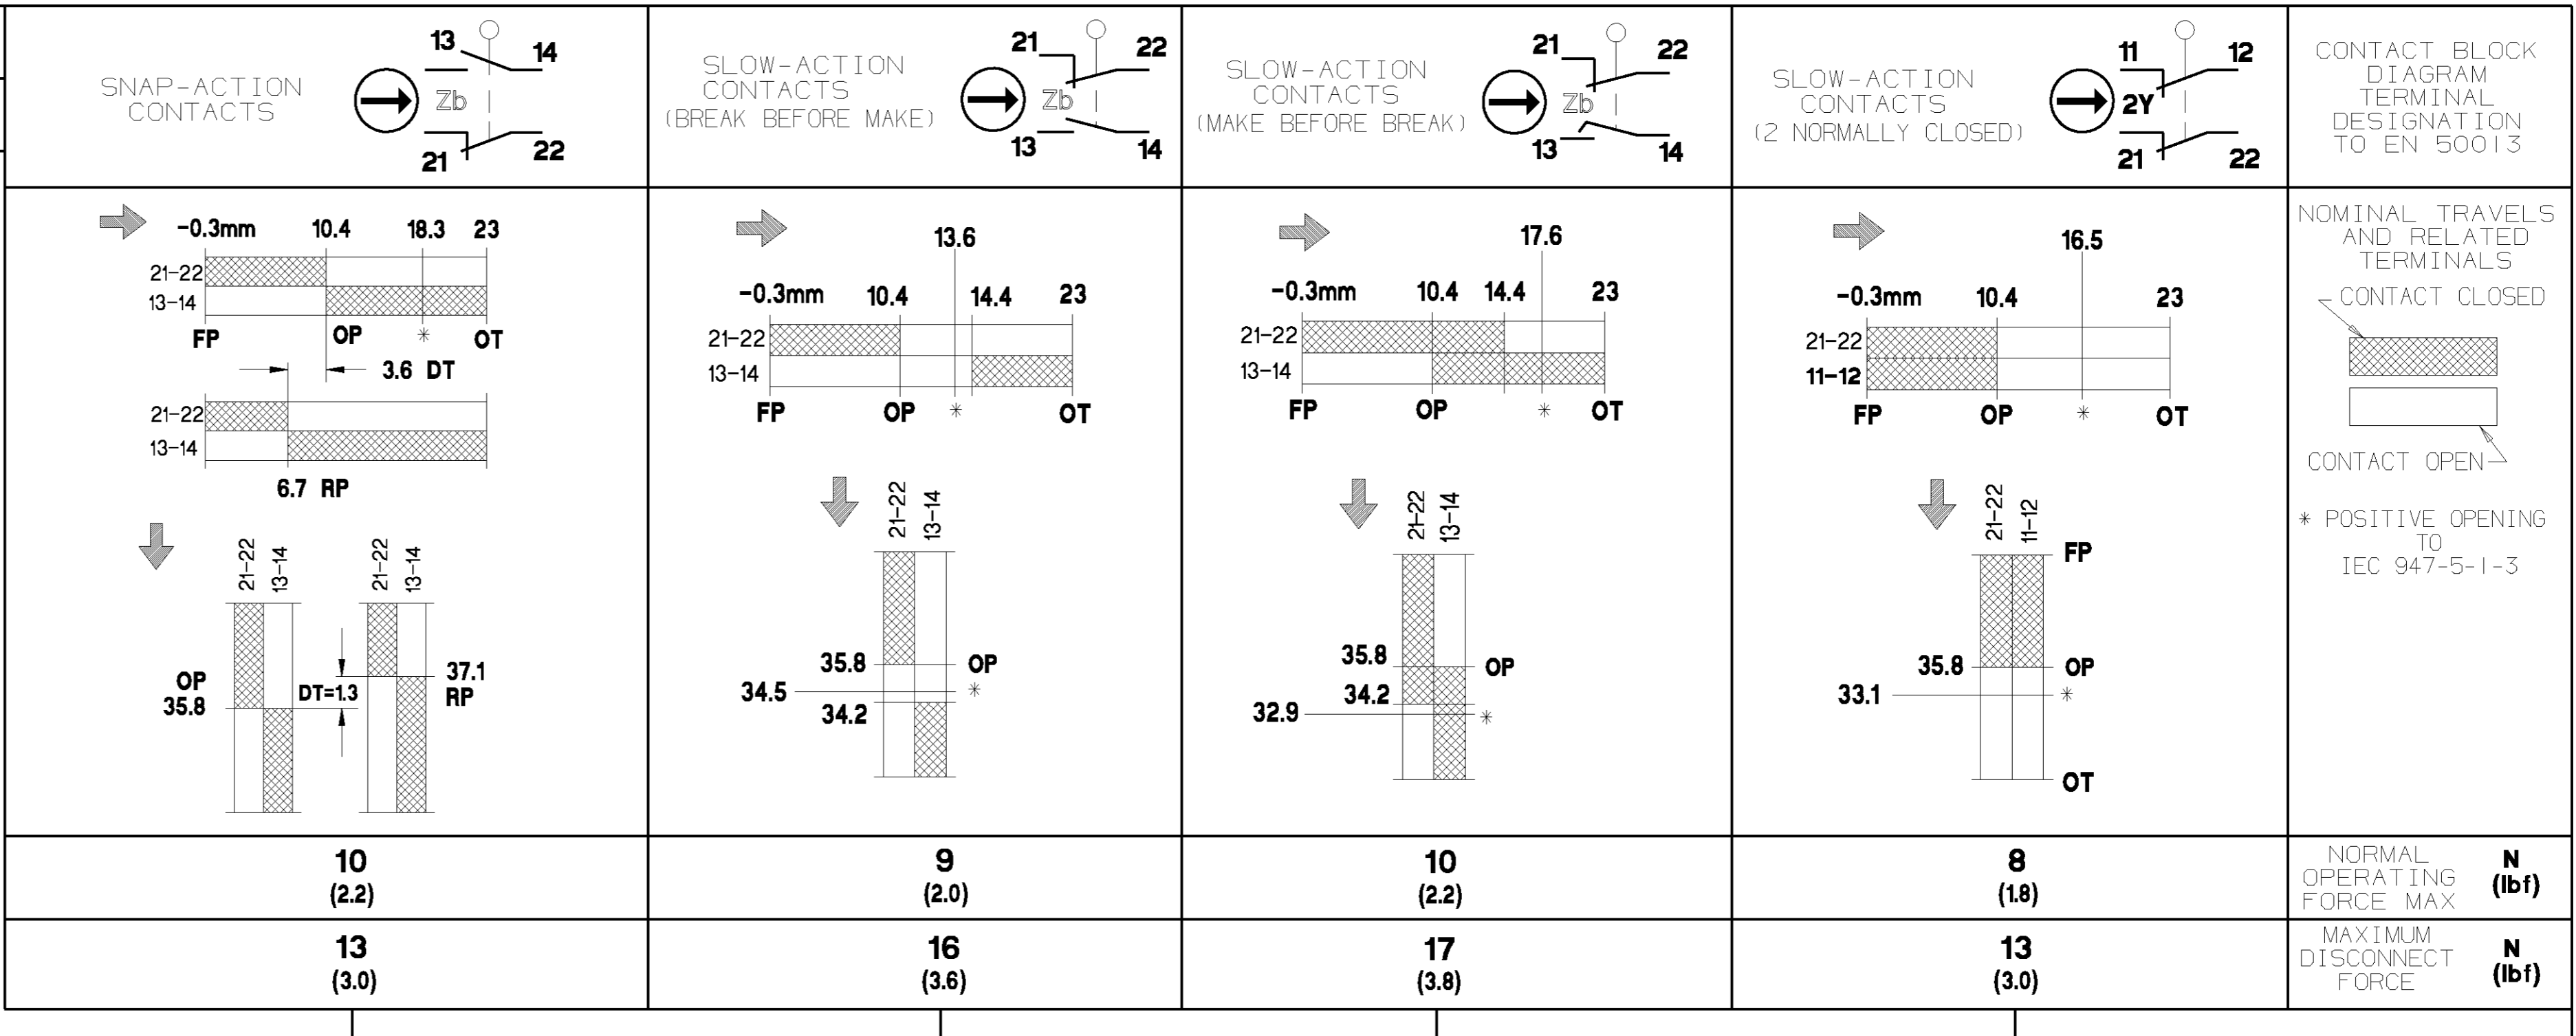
| SNAP-ACTION CONTACTS 13 14 Zb 21 22 | SLOW-ACTION CONTACTS (BREAK BEFORE MAKE) 21 22 Zb 13 14 | SLOW-ACTION CONTACTS (MAKE BEFORE BREAK) 21 22 Zb 13 14 | SLOW-ACTION CONTACTS (2 NORMALLY CLOSED) 11 12 2Y 21 22 | CONTACT BLOCK DIAGRAM TERMINAL DESIGNATION TO EN 50013 |
|---|---|---|---|---|
| -0.3mm 10.4 18.3 23 21-22 13-14 FP OP ✳ OT 3.6 DT 21-22 13-14 6.7 RP 21-22 13-14 21-22 13-14 OP 35.8 DT=1.3 37.1 RP | 13.6 -0.3mm 10.4 14.4 23 21-22 13-14 FP OP ✳ OT 21-22 13-14 35.8 OP 34.5 ✳ 34.2 | 17.6 -0.3mm 10.4 14.4 23 21-22 13-14 FP OP ✳ OT 21-22 13-14 35.8 OP 34.2 32.9 ✳ | 16.5 -0.3mm 10.4 23 21-22 11-12 FP OP ✳ OT 21-22 11-12 FP 35.8 OP 33.1 ✳ OT | NOMINAL TRAVELS AND RELATED TERMINALS CONTACT CLOSED CONTACT OPEN ✳ POSITIVE OPENING TO IEC 947-5-1-3 |
| 10 (2.2) | 9 (2.0) | 10 (2.2) | 8 (1.8) | NORMAL OPERATING FORCE MAX N (lbf) |
| 13 (3.0) | 16 (3.6) | 17 (3.8) | 13 (3.0) | MAXIMUM DISCONNECT FORCE N (lbf) |